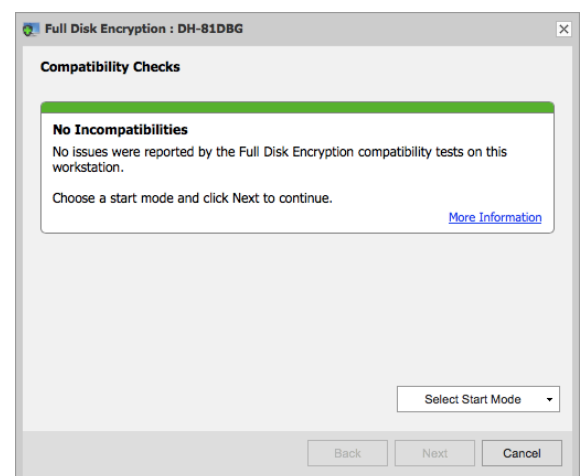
Full Disk Encryption : DH-81DBG

Compatibility Checks

No Incompatibilities

No issues were reported by the Full Disk Encryption compatibility tests on this workstation.

Choose a start mode and click Next to continue.

More Information

Select Start Mode

Back Next Cancel